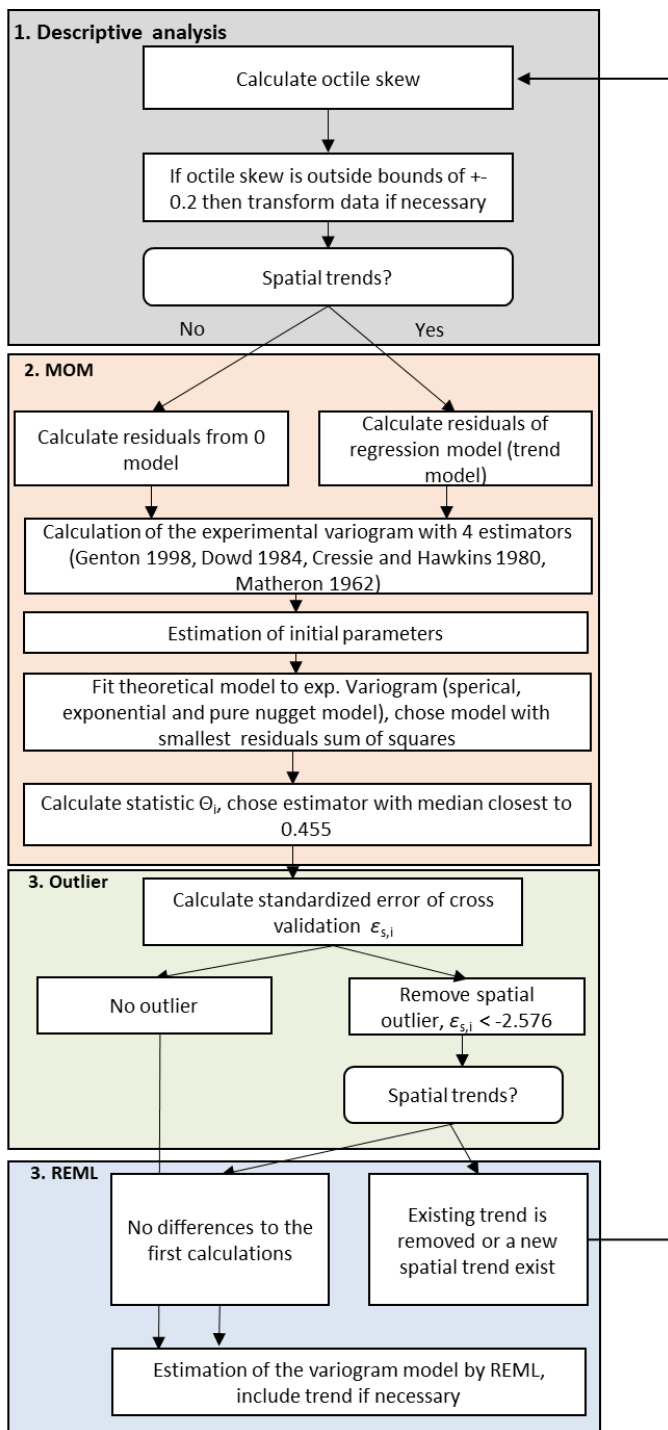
1. Descriptive analysis

Calculate octile skew

If octile skew is outside bounds of +- 0.2 then transform data if necessary

Spatial trends?

No

Yes

2. MOM

Calculate residuals from 0 model

Calculate residuals of regression model (trend model)

Calculation of the experimental variogram with 4 estimators (Genton 1998, Dowd 1984, Cressie and Hawkins 1980, Matheron 1962)

Estimation of initial parameters

Fit theoretical model to exp. Variogram (sperical, exponential and pure nugget model), chose model with smallest residuals sum of squares

Calculate statistic $\Theta_i$, chose estimator with median closest to 0.455

3. Outlier

Calculate standardized error of cross validation $\varepsilon_{s,i}$

No outlier

Remove spatial outlier, $\varepsilon_{s,i}$ < -2.576

Spatial trends?

3. REML

No differences to the first calculations

Existing trend is removed or a new spatial trend exist

Estimation of the variogram model by REML, include trend if necessary